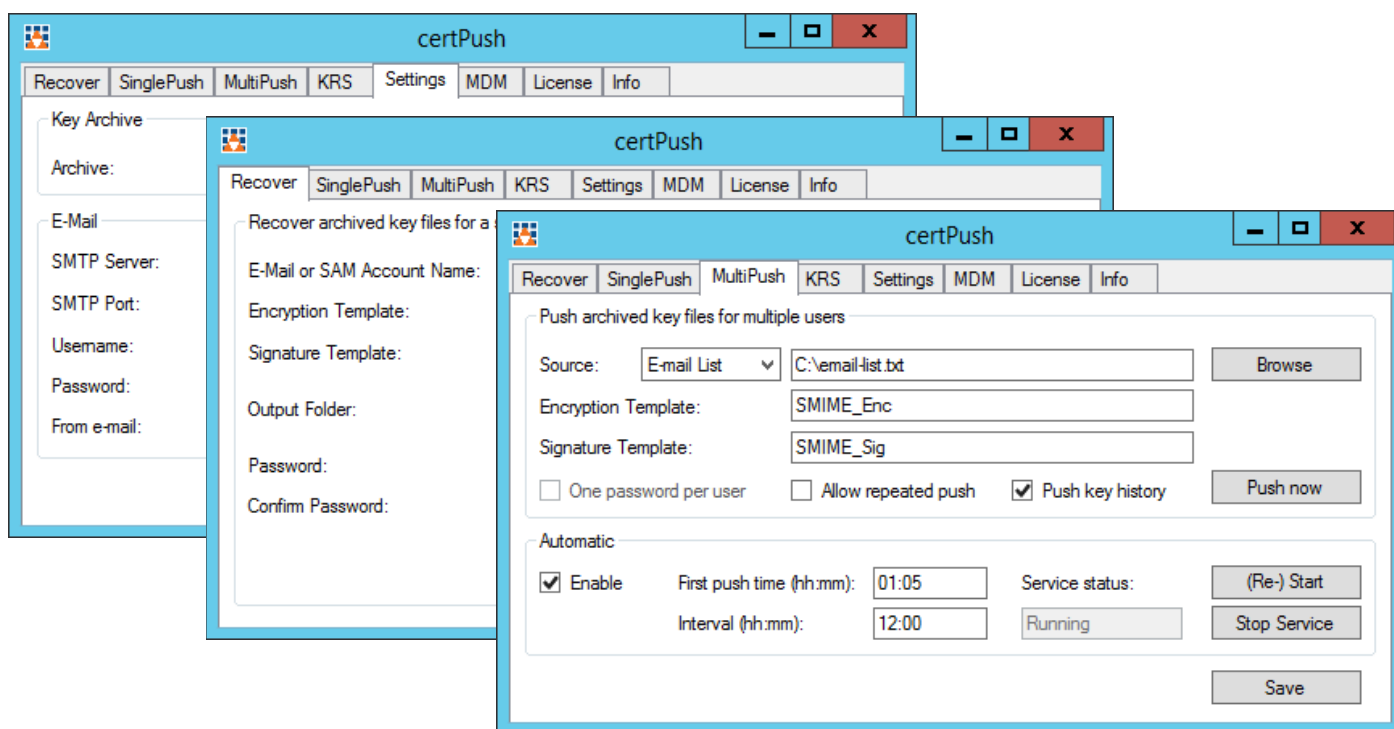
certPush

Recover | SinglePush | MultiPush | KRS | Settings | MDM | License | Info

Key Archive

Archive:

E-Mail

SMTP Server:

SMTP Port:

Username:

Password:

From e-mail:

certPush

Recover | SinglePush | MultiPush | KRS | Settings | MDM | License | Info

Recover archived key files for a

E-Mail or SAM Account Name:

Encryption Template:

Signature Template:

Output Folder:

Password:

Confirm Password:

certPush

Recover | SinglePush | MultiPush | KRS | Settings | MDM | License | Info

Push archived key files for multiple users

Source: E-mail List C:\email-list.txt Browse

Encryption Template: SMIME_Enc

Signature Template: SMIME_Sig

One password per user Allow repeated push Push key history Push now

Automatic

Enable First push time (hh:mm): 01:05 Service status: (Re-) Start

Interval (hh:mm): 12:00 Running Stop Service

Save